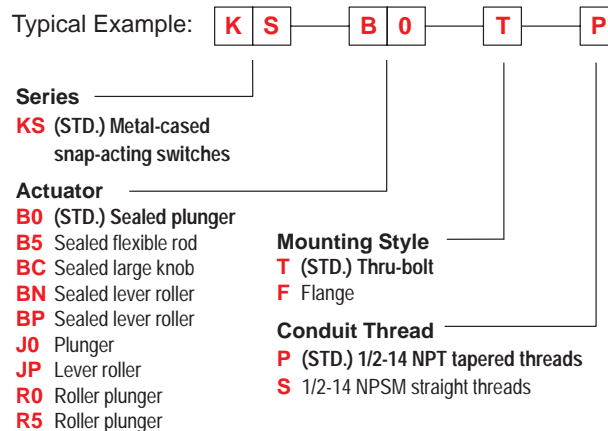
Typical Example: K S B 0 T P

Series
KS (STD.) Metal-cased snap-acting switches

Actuator
B0 (STD.) Sealed plunger
B5 Sealed flexible rod
BC Sealed large knob
BN Sealed lever roller
BP Sealed lever roller
J0 Plunger
JP Lever roller
R0 Roller plunger
R5 Roller plunger

Mounting Style
T (STD.) Thru-bolt
F Flange

Conduit Thread
P (STD.) 1/2-14 NPT tapered threads
S 1/2-14 NPSM straight threads